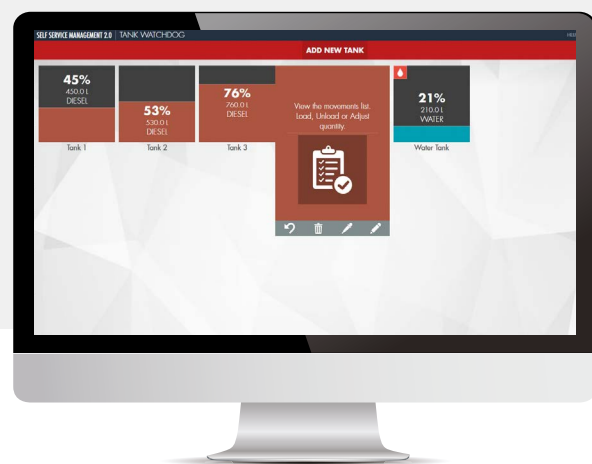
SELF SERVICE MANAGEMENT 2.0 | TANK WATCHDOG

ADD NEW TANK

45%
450.0 L
DIESEL
Tank 1

53%
530.0 L
DIESEL
Tank 2

76%
760.0 L
DIESEL
Tank 3

View the movements list. Load, Unload or Adjust quantity.

21%
210.0 L
WATER
Water Tank